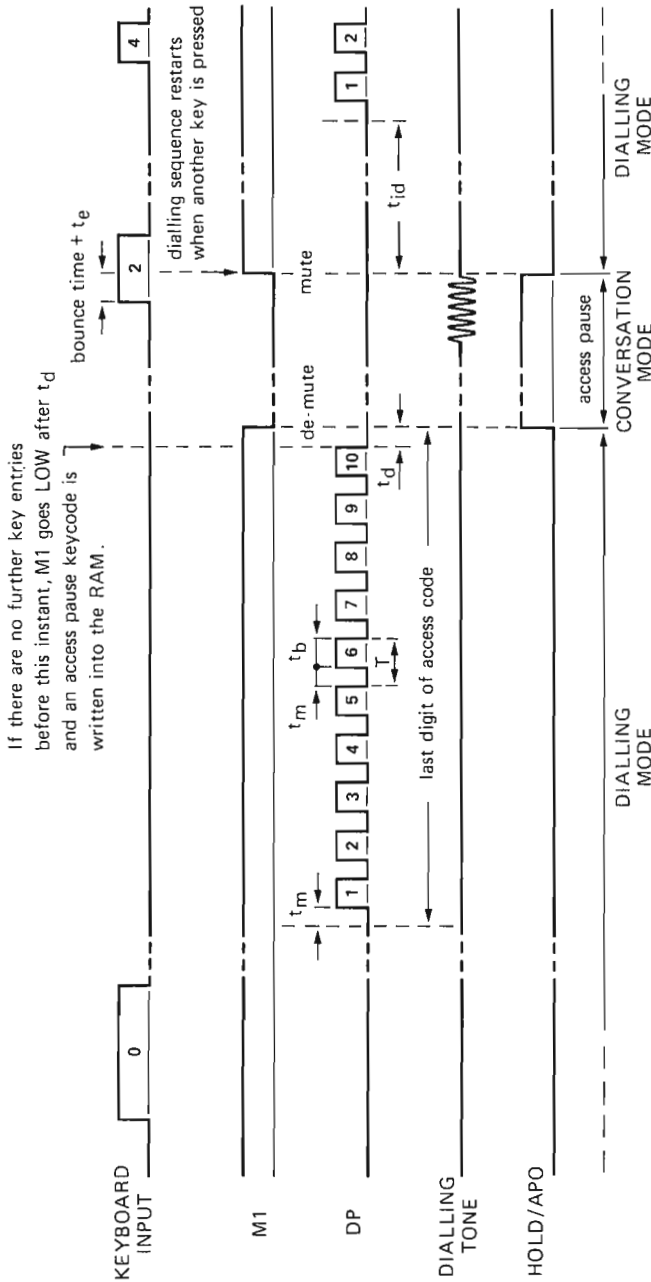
If there are no further key entries before this instant, M1 goes LOW after $t_d$ and an access pause keycode is written into the RAM.

KEYBOARD INPUT

0

2

4

bounce time + $t_e$

dialling sequence restarts when another key is pressed

M1

DP

$t_m$

1 2 3 4 5 6 7 8 9 10

$t_m$

$t_b$

T

$t_d$

de-mute

mute

$t_{id}$

1 2

last digit of access code

DIALLING TONE

HOLD/APO

access pause

DIALLING MODE

CONVERSATION MODE

DIALLING MODE